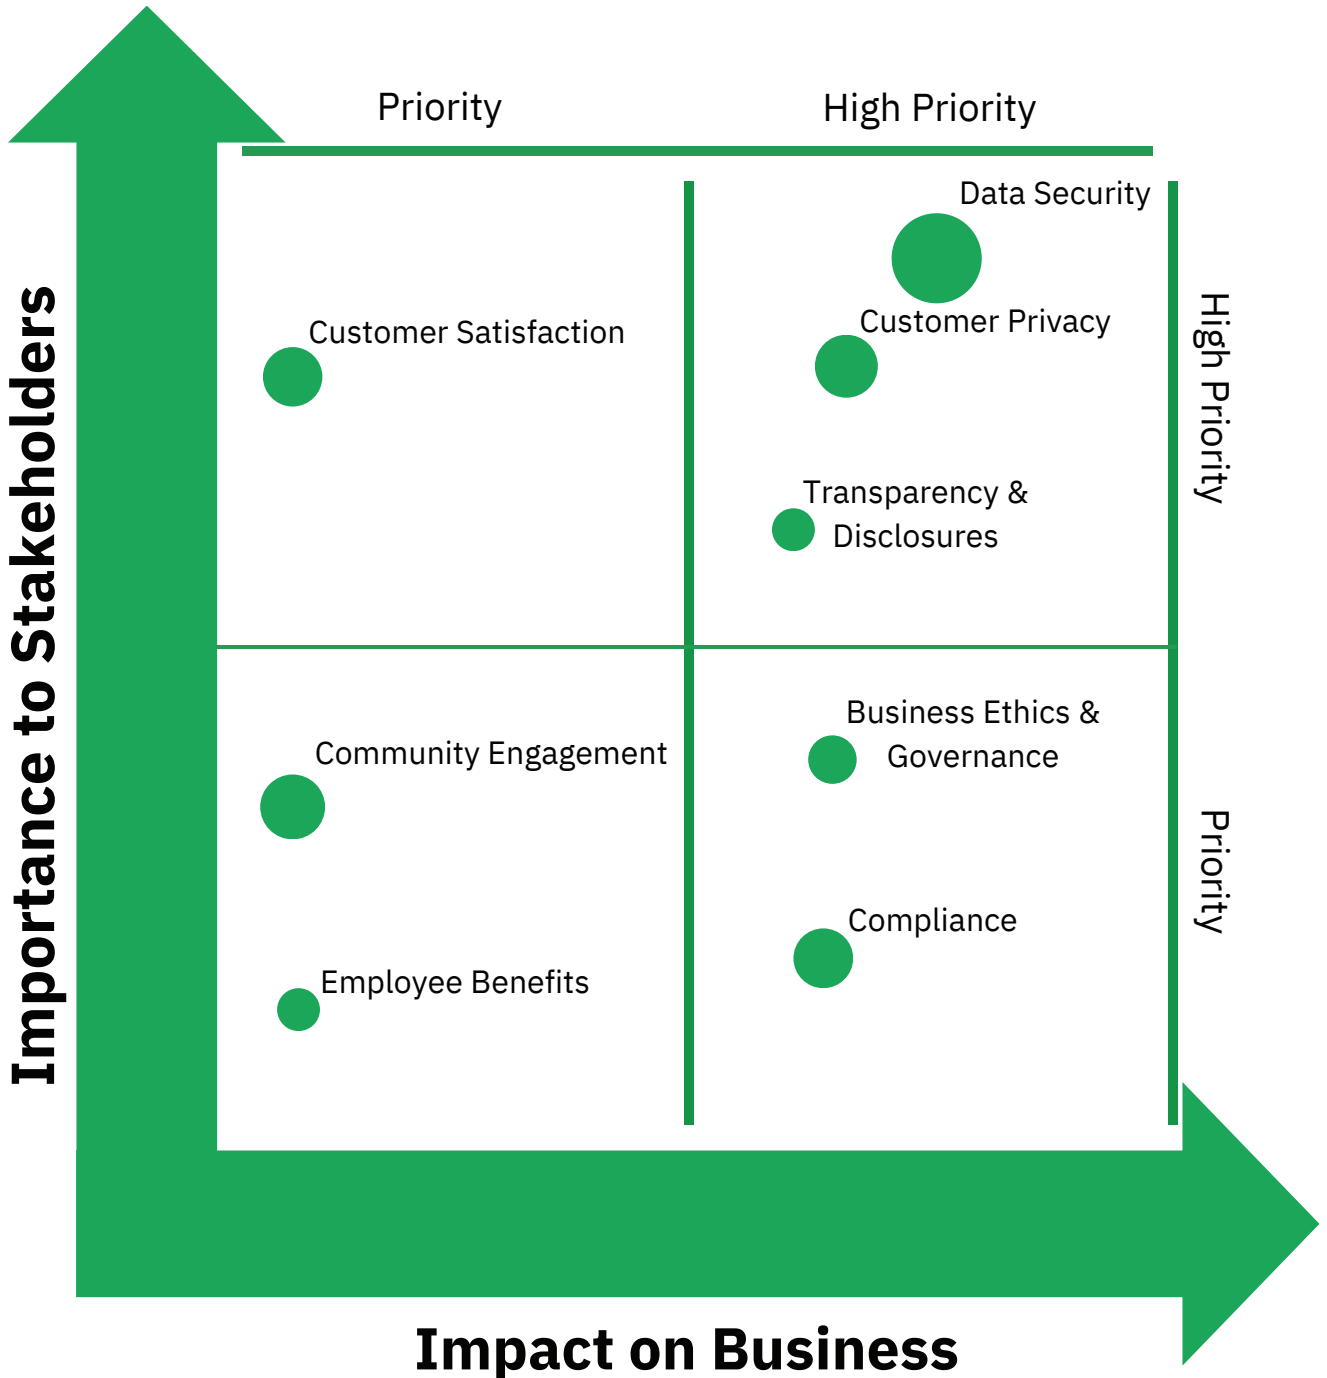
Priority

High Priority

Importance to Stakeholders

Data Security

Customer Privacy

Customer Satisfaction

Transparency & Disclosures

High Priority

Community Engagement

Business Ethics & Governance

Priority

Compliance

Employee Benefits

Impact on Business